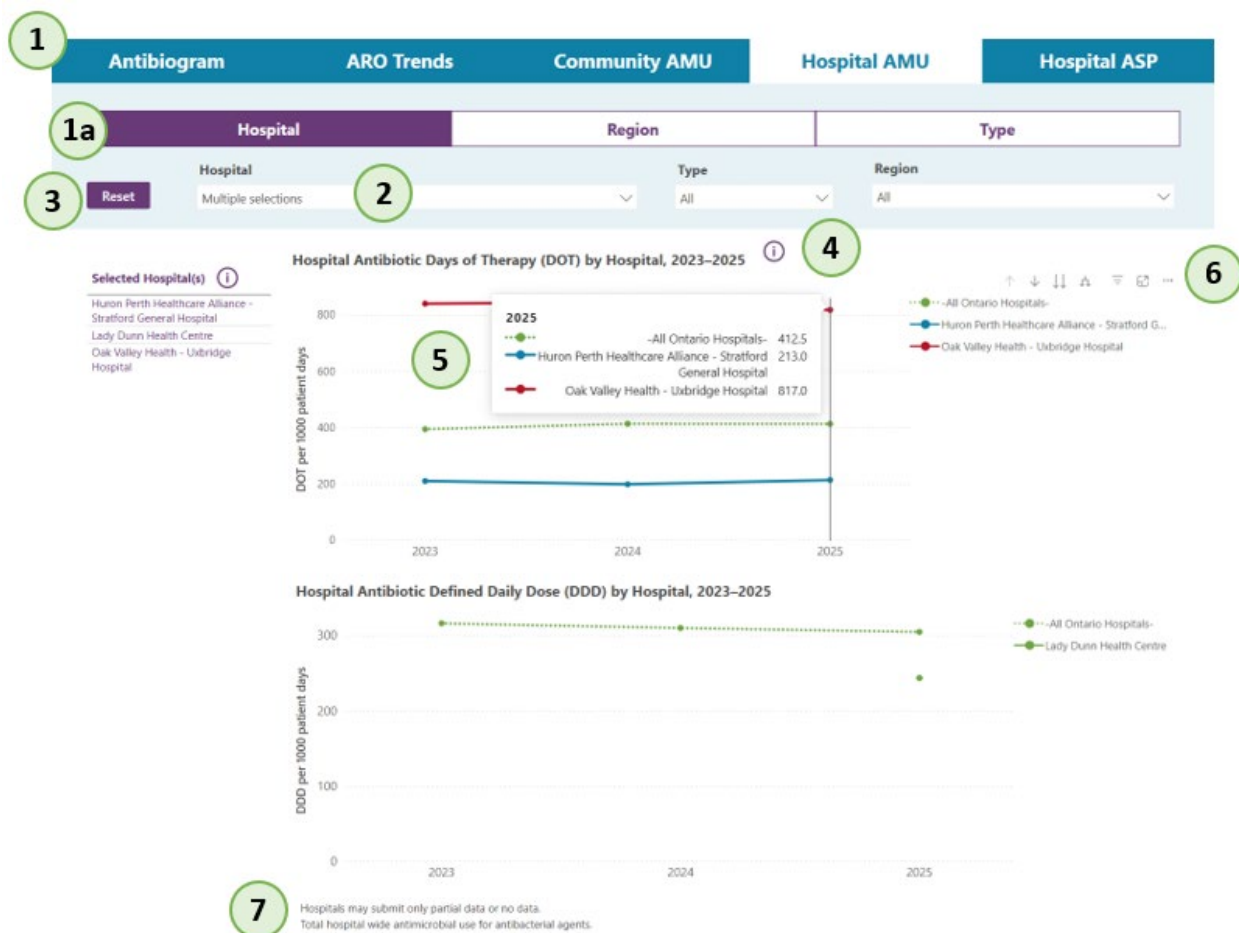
1

Antibiogram | ARO Trends | Community AMU | Hospital AMU | Hospital ASP

1a

Hospital | Region | Type

3 Reset

Hospital
Multiple selections

2

Type
All

Region
All

Hospital Antibiotic Days of Therapy (DOT) by Hospital, 2023–2025

4

6

Selected Hospital(s)
Huron Perth Healthcare Alliance - Stratford General Hospital
Lady Dunn Health Centre
Oak Valley Health - Uxbridge Hospital

2025
-All Ontario Hospitals- 412.5
Huron Perth Healthcare Alliance - Stratford General Hospital 213.0
Oak Valley Health - Uxbridge Hospital 817.0

5

-All Ontario Hospitals-
Huron Perth Healthcare Alliance - Stratford G...
Oak Valley Health - Uxbridge Hospital

DOT per 1000 patient days
800
600
400
200
0
2023 2024 2025

Hospital Antibiotic Defined Daily Dose (DDD) by Hospital, 2023–2025

-All Ontario Hospitals-
Lady Dunn Health Centre

DDD per 1000 patient days
300
200
100
0
2023 2024 2025

7
Hospitals may submit only partial data or no data.
Total hospital wide antimicrobial use for antibacterial agents.